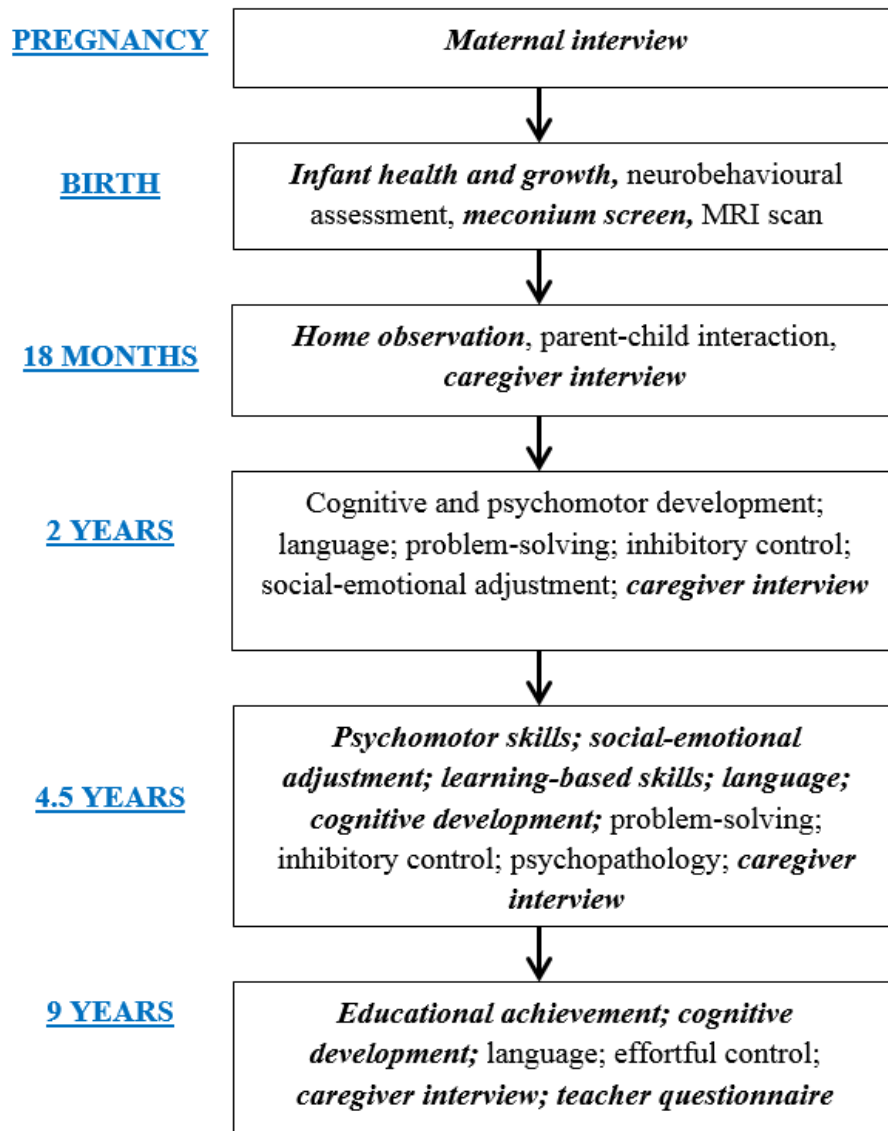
PREGNANCY

Maternal interview

BIRTH

Infant health and growth, neurobehavioural assessment, meconium screen, MRI scan

18 MONTHS

Home observation, parent-child interaction, caregiver interview

2 YEARS

Cognitive and psychomotor development; language; problem-solving; inhibitory control; social-emotional adjustment; caregiver interview

4.5 YEARS

Psychomotor skills; social-emotional adjustment; learning-based skills; language; cognitive development; problem-solving; inhibitory control; psychopathology; caregiver interview

9 YEARS

Educational achievement; cognitive development; language; effortful control; caregiver interview; teacher questionnaire